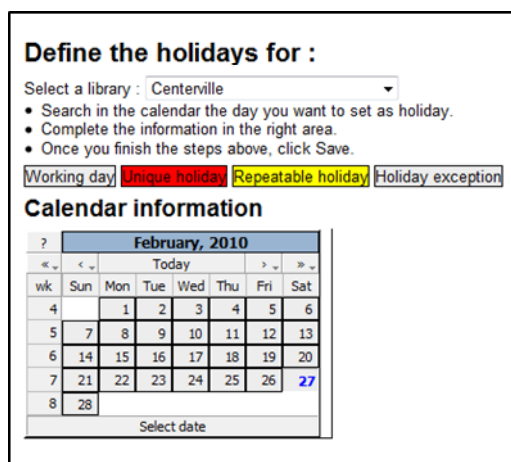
Define the holidays for :

Select a library : Centerville

- Search in the calendar the day you want to set as holiday.
- Complete the information in the right area.
- Once you finish the steps above, click Save.

Working day Unique holiday Repeatable holiday Holiday exception

Calendar information

| ? | February, 2010 | | | | | | |
|---|---|---|---|---|---|---|---|
| «. | ‹. | Today | | | | ›. | ». |
| wk | Sun | Mon | Tue | Wed | Thu | Fri | Sat |
| 4 | | 1 | 2 | 3 | 4 | 5 | 6 |
| 5 | 7 | 8 | 9 | 10 | 11 | 12 | 13 |
| 6 | 14 | 15 | 16 | 17 | 18 | 19 | 20 |
| 7 | 21 | 22 | 23 | 24 | 25 | 26 | 27 |
| 8 | 28 | | | | | | |

Select date